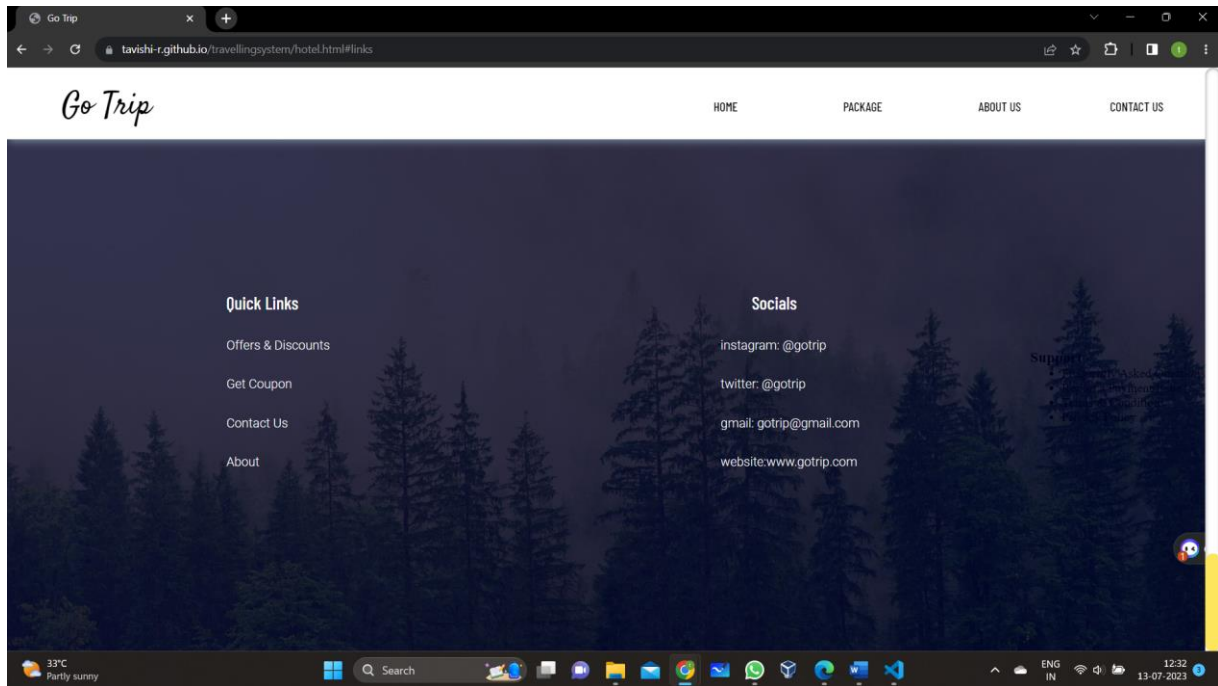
Go Trip

tavishi-r.github.io/travellingsystem/hotel.html#links

Go Trip

HOME

PACKAGE

ABOUT US

CONTACT US

Quick Links

Offers & Discounts

Get Coupon

Contact Us

About

Socials

instagram: @gotrip

twitter: @gotrip

gmail: gotrip@gmail.com

website:www.gotrip.com

Support

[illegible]

33°C
Partly sunny

Search

ENG
IN

12:32
13-07-2023